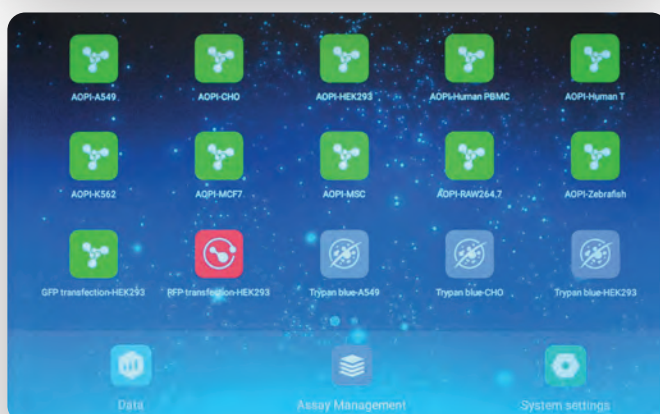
AOPI-A549
AOPI-CHO
AOPI-HEK293
AOPI-Human PBMC
AOPI-Human T
AOPI-K562
AOPI-MCF7
AOPI-MSC
AOPI-RAW264.7
AOPI-Zebrafish
GFP transfection-HEK293
RFP transfection-HEK293
Trypan blue-A549
Trypan blue-CHO
Trypan blue-HEK293
Data
Assay Management
System settings